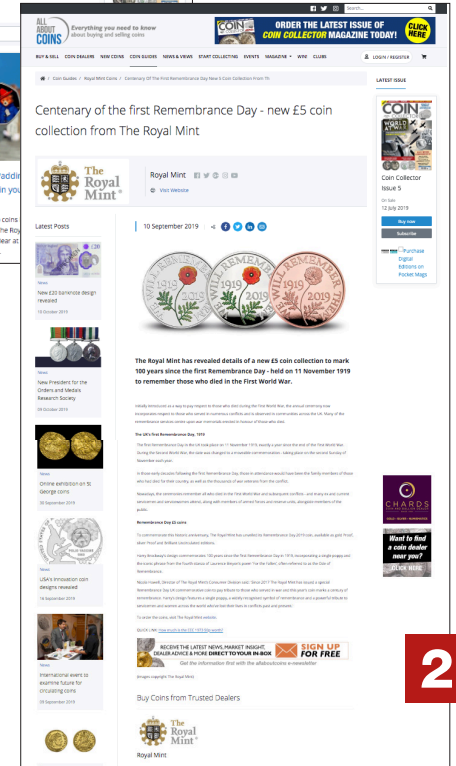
ALL ABOUT COINS Everything you need to know about buying and selling coins

COIN ORDER THE LATEST ISSUE OF COIN COLLECTOR MAGAZINE TODAY! CLICK HERE

BUY & SELL COIN DEALERS NEW COINS COIN GUIDES NEWS & VIEWS START COLLECTING EVENTS MAGAZINE WIKI CLUBS LOGIN / REGISTER

Coin Guides / Royal Mint Coins / Centenary Of The First Remembrance Day New £5 Coin Collection From Th

LATEST ISSUE

Centenary of the first Remembrance Day - new £5 coin collection from The Royal Mint

The Royal Mint

Royal Mint

Visit Website

Coin Collector Issue 5

On Sale 12 July 2019

Buy now

Subscribe

Purchase Digital Editions on Pocket Mags

Latest Posts

News
New £20 banknote design revealed
10 October 2019

News
New President for the Orders and Medals Research Society
09 October 2019

News
Online exhibition on St George coins
10 September 2019

News
USA's innovation coin designs revealed
10 September 2019

News
International event to examine future for circulating coins
09 September 2019

10 September 2019

WE WILL REMEMBER 1919 2019

The Royal Mint has revealed details of a new £5 coin collection to mark 100 years since the first Remembrance Day - held on 11 November 1919 to remember those who died in the First World War.

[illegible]

The UK's first Remembrance Day, 1919

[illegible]

Remembrance Day £5 coins

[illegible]

CHARDS

Want to find a coin dealer near you? CLICK HERE

RECEIVE THE LATEST NEWS, MARKET INSIGHT, DEALER ADVICE & MORE DIRECT TO YOUR IN-BOX SIGN UP FOR FREE
Get the information that with the allaboutcoins e-newsletter

(Images copyright The Royal Mint)

Buy Coins from Trusted Dealers

The Royal Mint

Royal Mint

2

addi
in yo

coins
the Roy
ear at